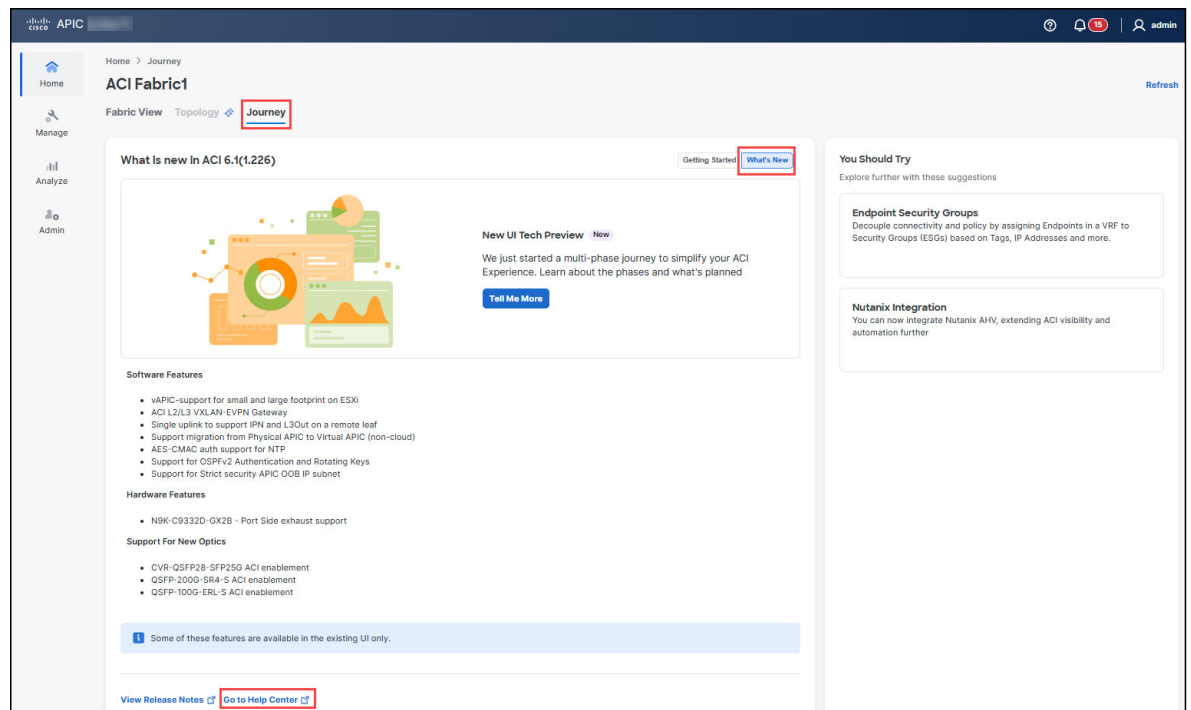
cisco APIC

15 admin

Home
Manage
Analyze
Admin

Home > Journey

ACI Fabric1

Refresh

Fabric View Topology Journey

What is new in ACI 6.1(1.226)

Getting Started What's New

New UI Tech Preview New

We just started a multi-phase journey to simplify your ACI Experience. Learn about the phases and what's planned

Tell Me More

Software Features

- vAPIC-support for small and large footprint on ESXi
- ACI L2/L3 VXLAN-EVPN Gateway
- Single uplink to support IPN and L3Out on a remote leaf
- Support migration from Physical APIC to Virtual APIC (non-cloud)
- AES-CMAC auth support for NTP
- Support for OSPFv2 Authentication and Rotating Keys
- Support for Strict security APIC OOB IP subnet

Hardware Features

- N9K-C9332D-GX2B - Port Side exhaust support

Support For New Optics

- CVR-QSFP28-SFP25G ACI enablement
- QSFP-200G-SR4-S ACI enablement
- QSFP-100G-ERL-S ACI enablement

Some of these features are available in the existing UI only.

View Release Notes Go to Help Center

You Should Try

Explore further with these suggestions

Endpoint Security Groups

Decouple connectivity and policy by assigning Endpoints in a VRF to Security Groups (ESGs) based on Tags, IP Addresses and more.

Nutanix Integration

You can now integrate Nutanix AHV, extending ACI visibility and automation further